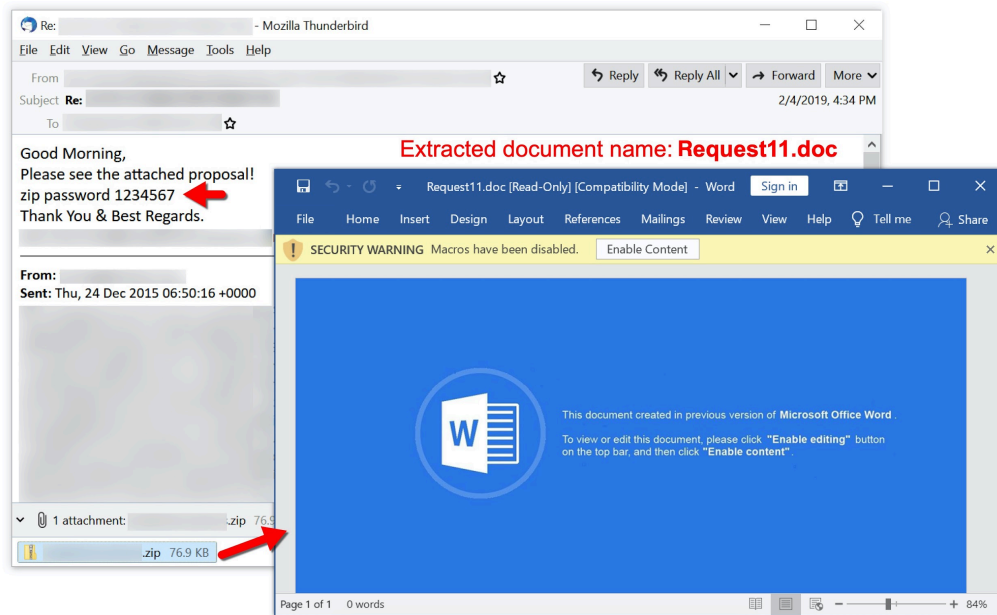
Re: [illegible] - Mozilla Thunderbird

File Edit View Go Message Tools Help

From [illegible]

Subject Re: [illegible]

To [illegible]

Reply Reply All Forward More

2/4/2019, 4:34 PM

Good Morning,
Please see the attached proposal!
zip password 1234567
Thank You & Best Regards.

From: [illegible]
Sent: Thu, 24 Dec 2015 06:50:16 +0000

1 attachment: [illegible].zip 76.9

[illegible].zip 76.9 KB

Extracted document name: Request11.doc

Request11.doc [Read-Only] [Compatibility Mode] - Word Sign in

File Home Insert Design Layout References Mailings Review View Help Tell me Share

SECURITY WARNING Macros have been disabled. Enable Content

This document created in previous version of Microsoft Office Word.

To view or edit this document, please click "Enable editing" button on the top bar, and then click "Enable content".

Page 1 of 1 0 words

84%